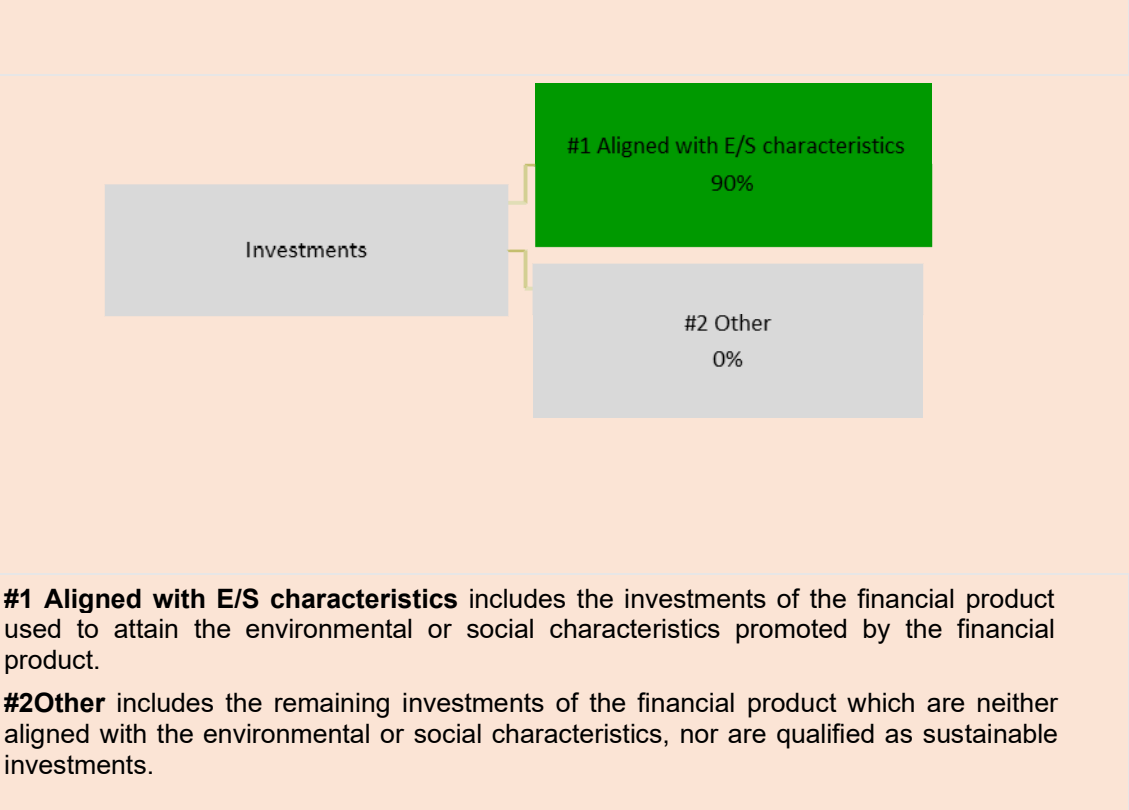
Investments

#1 Aligned with E/S characteristics
90%

#2 Other
0%

**#1 Aligned with E/S characteristics** includes the investments of the financial product used to attain the environmental or social characteristics promoted by the financial product.

**#2Other** includes the remaining investments of the financial product which are neither aligned with the environmental or social characteristics, nor are qualified as sustainable investments.